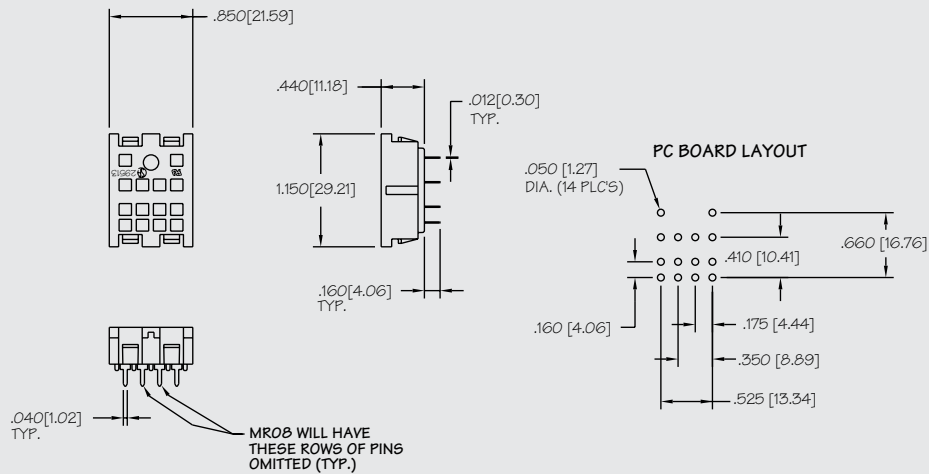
.850[21.59]

.440[11.18]

.012[0.30] TYP.

1.150[29.21]

.160[4.06] TYP.

PC BOARD LAYOUT

.050 [1.27] DIA. (14 PLC'S)

.660 [16.76]

.410 [10.41]

.160 [4.06]

.175 [4.44]

.350 [8.89]

.525 [13.34]

.040[1.02] TYP.

MR08 WILL HAVE THESE ROWS OF PINS OMITTED (TYP.)